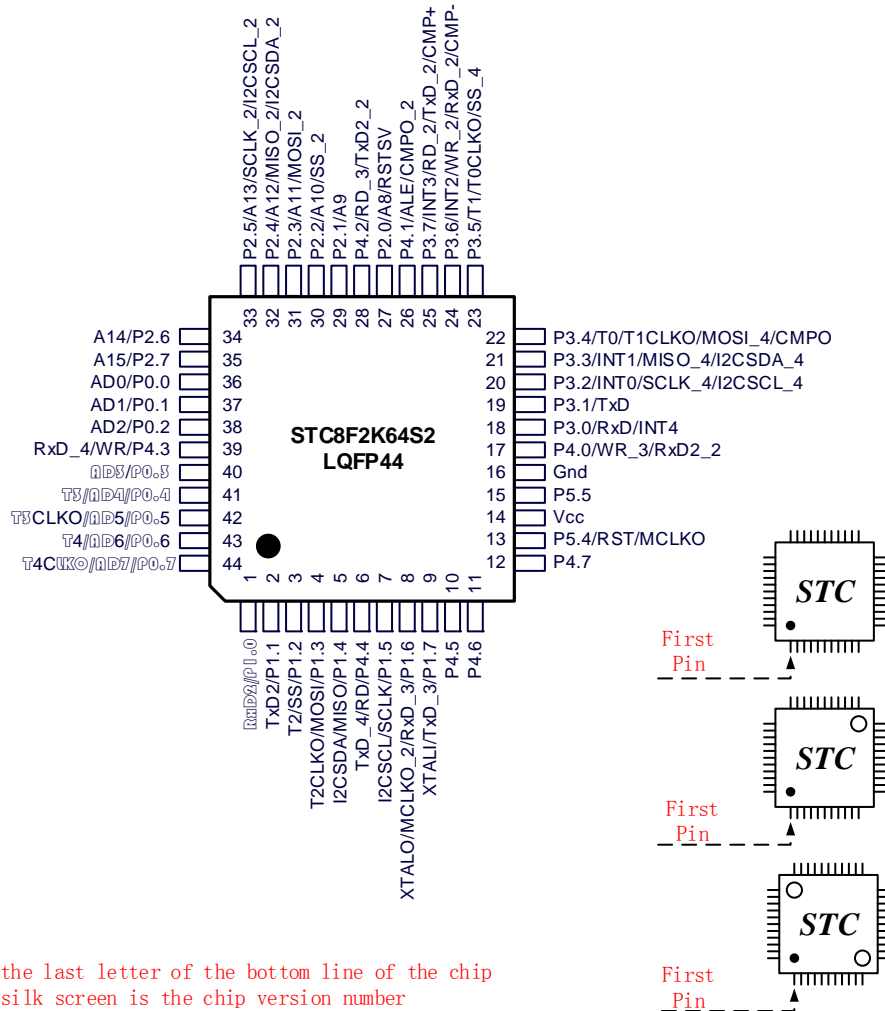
P2.5/A13/SCLK_2/I2CSCL_2
P2.4/A12/MISO_2/I2CSDA_2
P2.3/A11/MOSI_2
P2.2/A10/SS_2
P2.1/A9
P4.2/RD_3/TxD2_2
P2.0/A8/RSTSV
P4.1/ALE/CMPO_2
P3.7/INT3/RD_2/TxD_2/CMP+
P3.6/INT2/WR_2/RxD_2/CMP-
P3.5/T1/T0CLKO/SS_4

32 31 30 29 28 27 26 25 24 23 33

A14/P2.6 34
A15/P2.7 35
AD0/P0.0 36
AD1/P0.1 37
AD2/P0.2 38
RxD_4/WR/P4.3 39
AD3/P0.3 40
T3/AD4/P0.4 41
T3CLKO/AD5/P0.5 42
T4/AD6/P0.6 43
T4CLKO/AD7/P0.7 44

STC8F2K64S2
LQFP44

22 P3.4/T0/T1CLKO/MOSI_4/CMPO
21 P3.3/INT1/MISO_4/I2CSDA_4
20 P3.2/INT0/SCLK_4/I2CSCL_4
19 P3.1/TxD
18 P3.0/RxD/INT4
17 P4.0/WR_3/RxD2_2
16 Gnd
15 P5.5
14 Vcc
13 P5.4/RST/MCLKO
12 P4.7

1 2 3 4 5 6 7 8 9 10 11

RxD2/P1.0
TxD2/P1.1
T2/SS/P1.2
T2CLKO/MOSI/P1.3
I2CSDA/MISO/P1.4
TxD_4/RD/P4.4
I2CSCL/SCLK/P1.5
XTALO/MCLKO_2/RxD_3/P1.6
XTALI/TxD_3/P1.7
P4.5
P4.6

STC
First Pin

STC
First Pin

STC
First Pin

the last letter of the bottom line of the chip silk screen is the chip version number